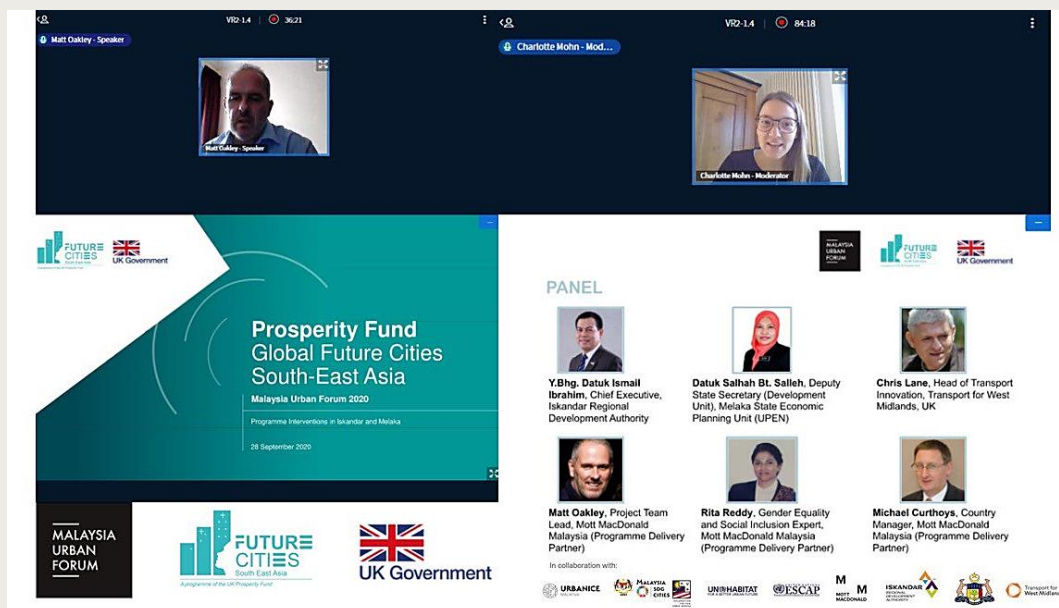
VR2-1.4 | 36:21

Matt Oakley - Speaker

Matt Oakley - Speaker

VR2-1.4 | 84:18

Charlotte Mohn - Mod...

Charlotte Mohn - Moderator

FUTURE CITIES South East Asia

UK Government

Prosperity Fund Global Future Cities South-East Asia

Malaysia Urban Forum 2020

Programme Interventions in Iskandar and Melaka

28 September 2020

MALAYSIA URBAN FORUM

FUTURE CITIES South East Asia

UK Government

PANEL

Y.Bhg. Datuk Ismail Ibrahim, Chief Executive, Iskandar Regional Development Authority

Datuk Salhah Bt. Salleh, Deputy State Secretary (Development Unit), Melaka State Economic Planning Unit (UPEN)

Chris Lane, Head of Transport Innovation, Transport for West Midlands, UK

Matt Oakley, Project Team Lead, Mott MacDonald Malaysia (Programme Delivery Partner)

Rita Reddy, Gender Equality and Social Inclusion Expert, Mott MacDonald Malaysia (Programme Delivery Partner)

Michael Curthoys, Country Manager, Mott MacDonald Malaysia (Programme Delivery Partner)

In collaboration with:

URBANICE MALAYSIA SDG CITIES UN-HABITAT ESCAP M MOTT MACDONALD ISKANDAR Transport for West Midlands

MALAYSIA URBAN FORUM

FUTURE CITIES South East Asia

A programme of the UK Prosperity Fund

UK Government